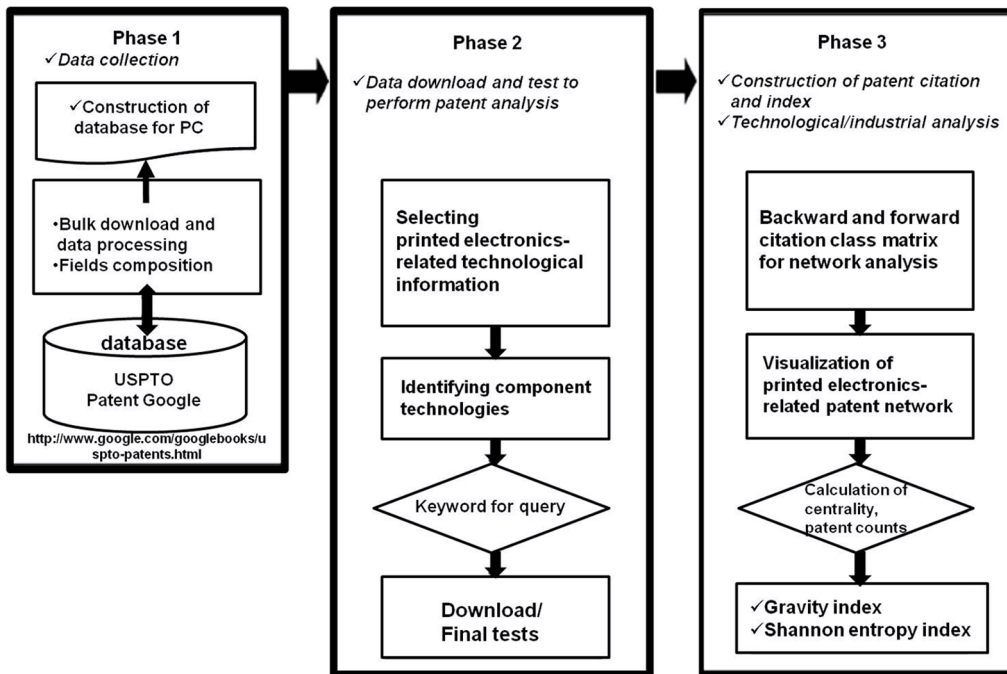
Phase 1
✓Data collection

✓Construction of database for PC

•Bulk download and data processing
•Fields composition

database
USPTO
Patent Google

http://www.google.com/googlebooks/uspto-patents.html

Phase 2
✓Data download and test to perform patent analysis

Selecting printed electronics-related technological information

Identifying component technologies

Keyword for query

Download/
Final tests

Phase 3
✓Construction of patent citation and index
✓Technological/industrial analysis

Backward and forward citation class matrix for network analysis

Visualization of printed electronics-related patent network

Calculation of centrality, patent counts

✓Gravity index
✓Shannon entropy index